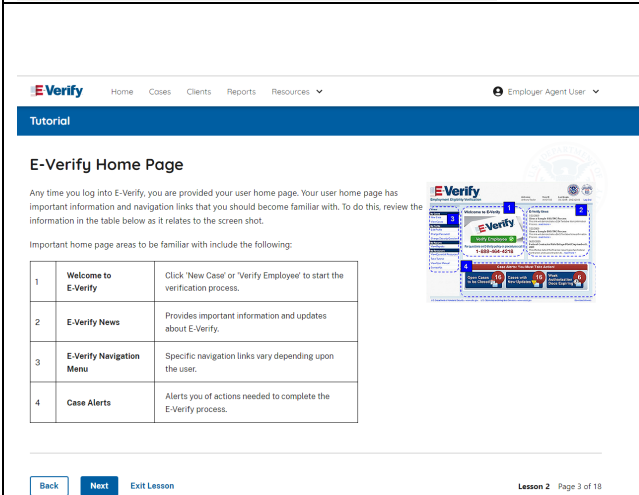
E-Verify Home Cases Clients Reports Resources

Employer Agent User

Tutorial

E-Verify Home Page

Any time you log into E-Verify, you are provided your user home page. Your user home page has important information and navigation links that you should become familiar with. To do this, review the information in the table below as it relates to the screen shot.

Important home page areas to be familiar with include the following:

| | | |
|---|---|---|
| 1 | Welcome to E-Verify | Click 'New Case' or 'Verify Employee' to start the verification process. |
| 2 | E-Verify News | Provides important information and updates about E-Verify. |
| 3 | E-Verify Navigation Menu | Specific navigation links vary depending upon the user. |
| 4 | Case Alerts | Alerts you of actions needed to complete the E-Verify process. |

E-Verify
Employment Eligibility Verification
1 Welcome to E-Verify
2 E-Verify News
3
E-Verify
Verify Employee
1-888-464-4218
4 Case Alerts You Have Case Alerts
Open Cases to be Closed 16
Cases with New Updates 18
Work Authorization Docs Expiring 6

Back Next Exit Lesson

Lesson 2 Page 3 of 18